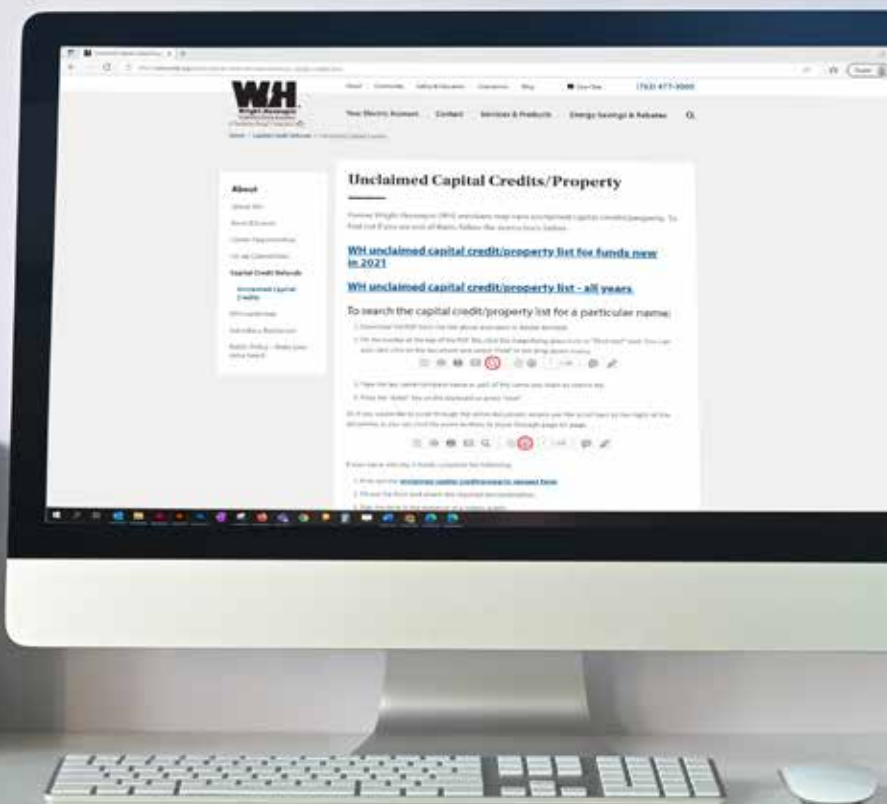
WH

About | Community | Safety & Education | Cooperatives | Blog | Outage | (763) 477-3000

Your Electric Account | Contact | Services & Products | Energy Savings & Rebates

About

Capital Credit Refunds

Unclaimed Capital Credits

Unclaimed Capital Credits/Property

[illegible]

WH unclaimed capital credit/property list for funds new in 2021

WH unclaimed capital credit/property list - all years

To search the capital credit/property list for a particular name:

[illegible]